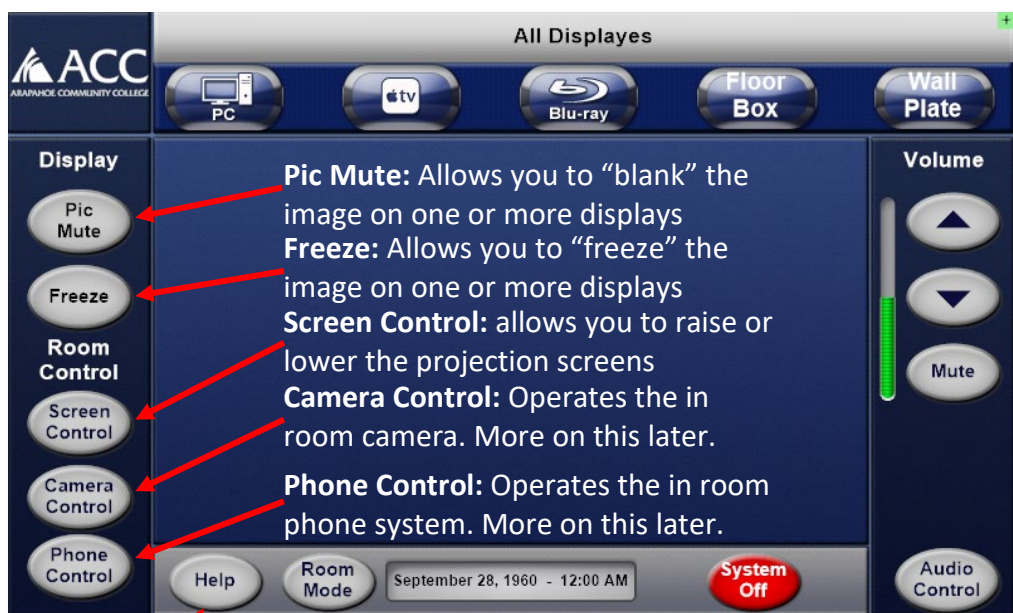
ACC
ARAPAHOE COMMUNITY COLLEGE

All Displayes

PC

tv

Blu-ray

Floor Box

Wall Plate

Display

Pic Mute

Freeze

Room Control

Screen Control

Camera Control

Phone Control

**Pic Mute:** Allows you to “blank” the image on one or more displays
**Freeze:** Allows you to “freeze” the image on one or more displays
**Screen Control:** allows you to raise or lower the projection screens
**Camera Control:** Operates the in room camera. More on this later.

**Phone Control:** Operates the in room phone system. More on this later.

Volume

Mute

Help

Room Mode

September 28, 1960 - 12:00 AM

System Off

Audio Control